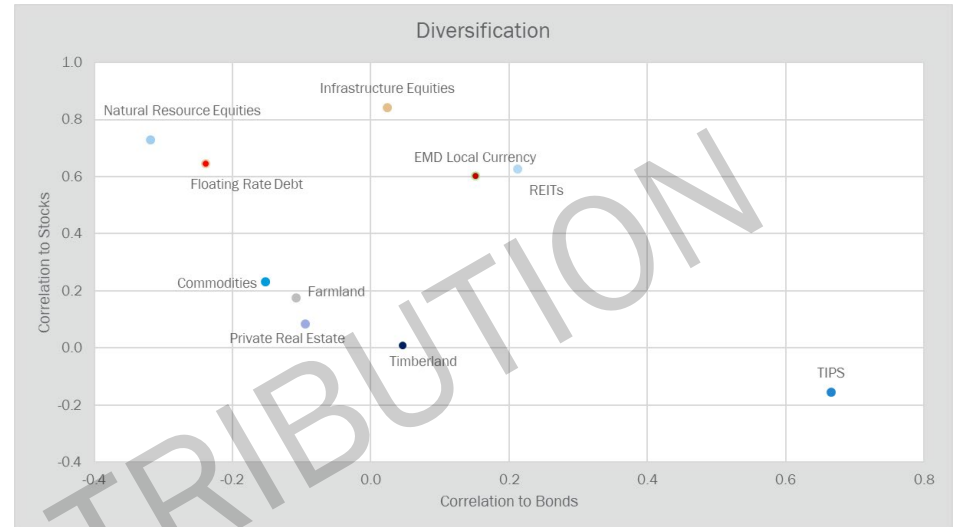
Diversification

1.0
0.8
0.6
0.4
0.2
0.0
-0.2
-0.4

Correlation to Stocks

Infrastructure Equities
Natural Resource Equities
Floating Rate Debt
EMD Local Currency
REITs
Commodities
Farmland
Private Real Estate
Timberland
TIPS

-0.4
-0.2
0.0
0.2
0.4
0.6
0.8

Correlation to Bonds

TRIBUTION